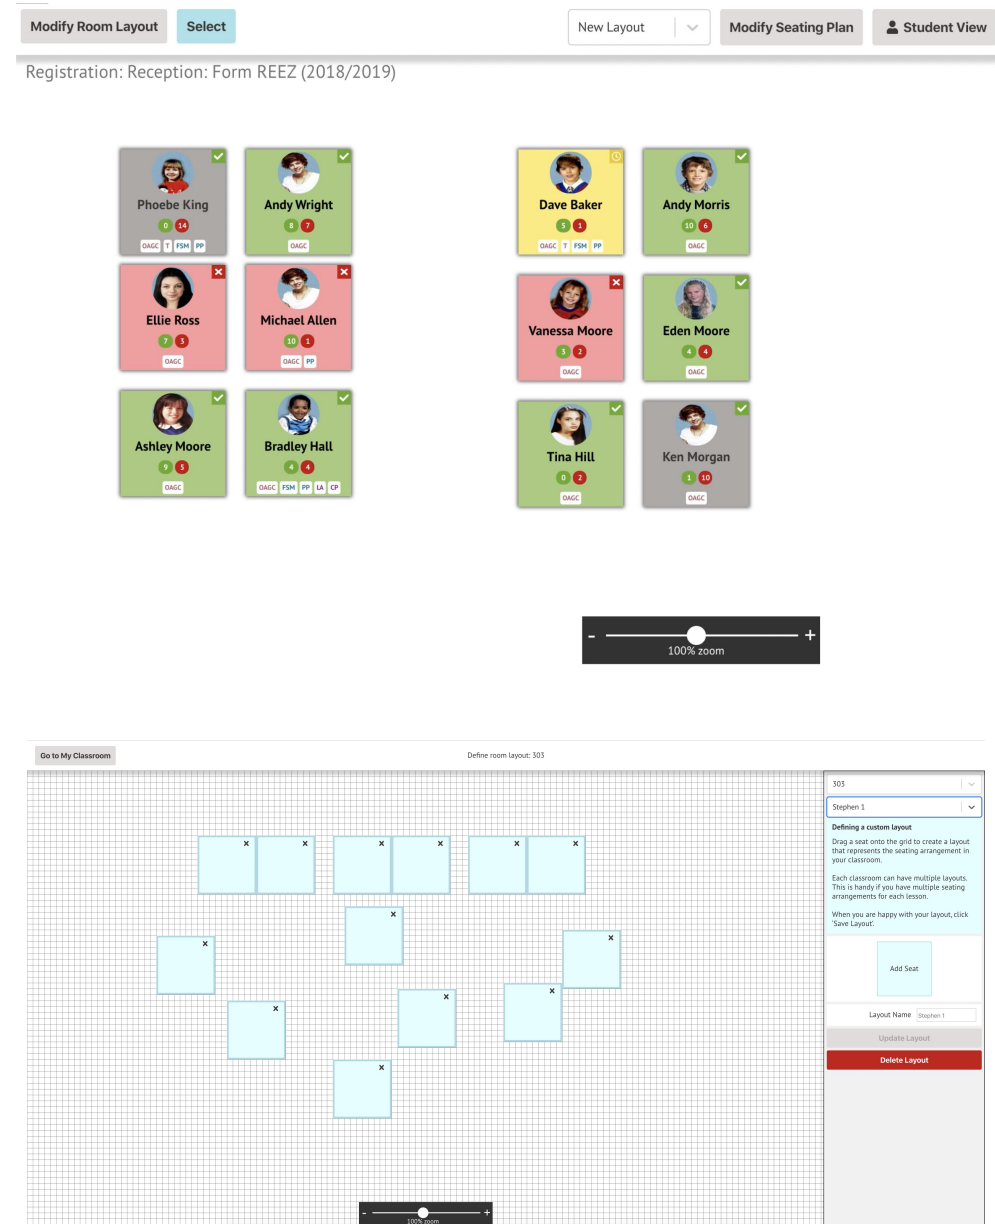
Modify Room Layout Select

New Layout

Modify Seating Plan

Student View

Registration: Reception: Form REEZ (2018/2019)

Phoebe King
0 14
OAGC T FSM PP

Andy Wright
8 7
OAGC

Dave Baker
5 1
OAGC T FSM PP

Andy Morris
10 6
OAGC

Ellie Ross
7 3
OAGC

Michael Allen
10 1
OAGC PP

Vanessa Moore
3 2
OAGC

Eden Moore
4 4
OAGC

Ashley Moore
9 5
OAGC

Bradley Hall
4 4
OAGC FSM PP LA CP

Tina Hill
0 2
OAGC

Ken Morgan
1 10
OAGC

- + 100% zoom

Go to My Classroom

Define room layout: 303

303

Stephen 1

Defining a custom layout

Drag a seat onto the grid to create a layout that represents the seating arrangement in your classroom.

Each classroom can have multiple layouts. This is handy if you have multiple seating arrangements for each lesson.

When you are happy with your layout, click 'Save Layout'.

Add Seat

Layout Name Stephen 1

Update Layout

Delete Layout

- + 100% zoom